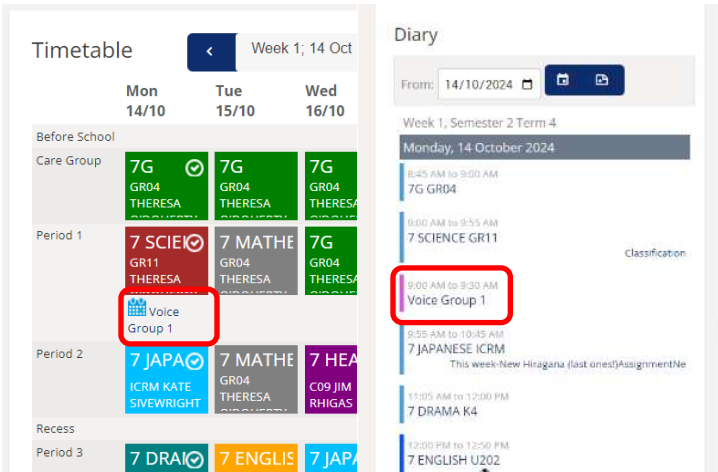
Timetable

Week 1; 14 Oct

| | Mon 14/10 | Tue 15/10 | Wed 16/10 |
|---|---|---|---|
| Before School | | | |
| Care Group | 7G GR04 THERESA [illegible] | 7G GR04 THERESA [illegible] | 7G GR04 THERESA |
| Period 1 | 7 SCIE GR11 THERESA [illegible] Voice Group 1 | 7 MATHE GR04 THERESA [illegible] | 7G GR04 THERESA |
| Period 2 | 7 JAPA ICRM KATE SIVEWRIGHT | 7 MATHE GR04 THERESA | 7 HEA C09 JIM RHIGAS |
| Recess | | | |
| Period 3 | 7 DRA | 7 ENGLIS | 7 JAPA |

Diary

From: 14/10/2024

Week 1, Semester 2 Term 4

Monday, 14 October 2024

8:45 AM to 9:00 AM
7G GR04

9:00 AM to 9:55 AM
7 SCIENCE GR11
Classification

9:00 AM to 9:30 AM
Voice Group 1

9:55 AM to 10:45 AM
7 JAPANESE ICRM
This week-New Hiragana (last ones!)AssignmentNe

11:05 AM to 12:00 PM
7 DRAMA K4

12:00 PM to 12:50 PM
7 ENGLISH U202